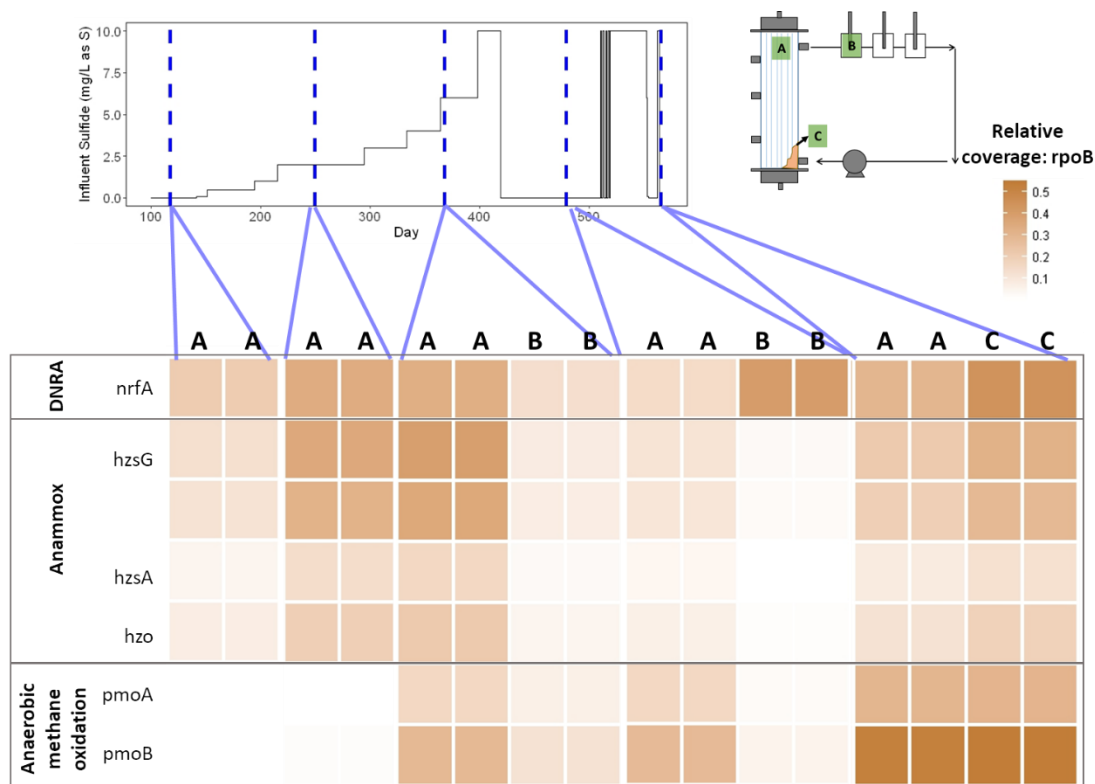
Influent Sulfide (mg/L as S)

10.0
7.5
5.0
2.5
0.0

100 200 300 400 500

Day

A B C

Relative coverage: rpoB

0.5
0.4
0.3
0.2
0.1

A A A A A A B B A A B B A A C C

DNRA
nrfA

Anammox
hzsG
hzsA
hzo

Anaerobic methane oxidation
pmoA
pmoB